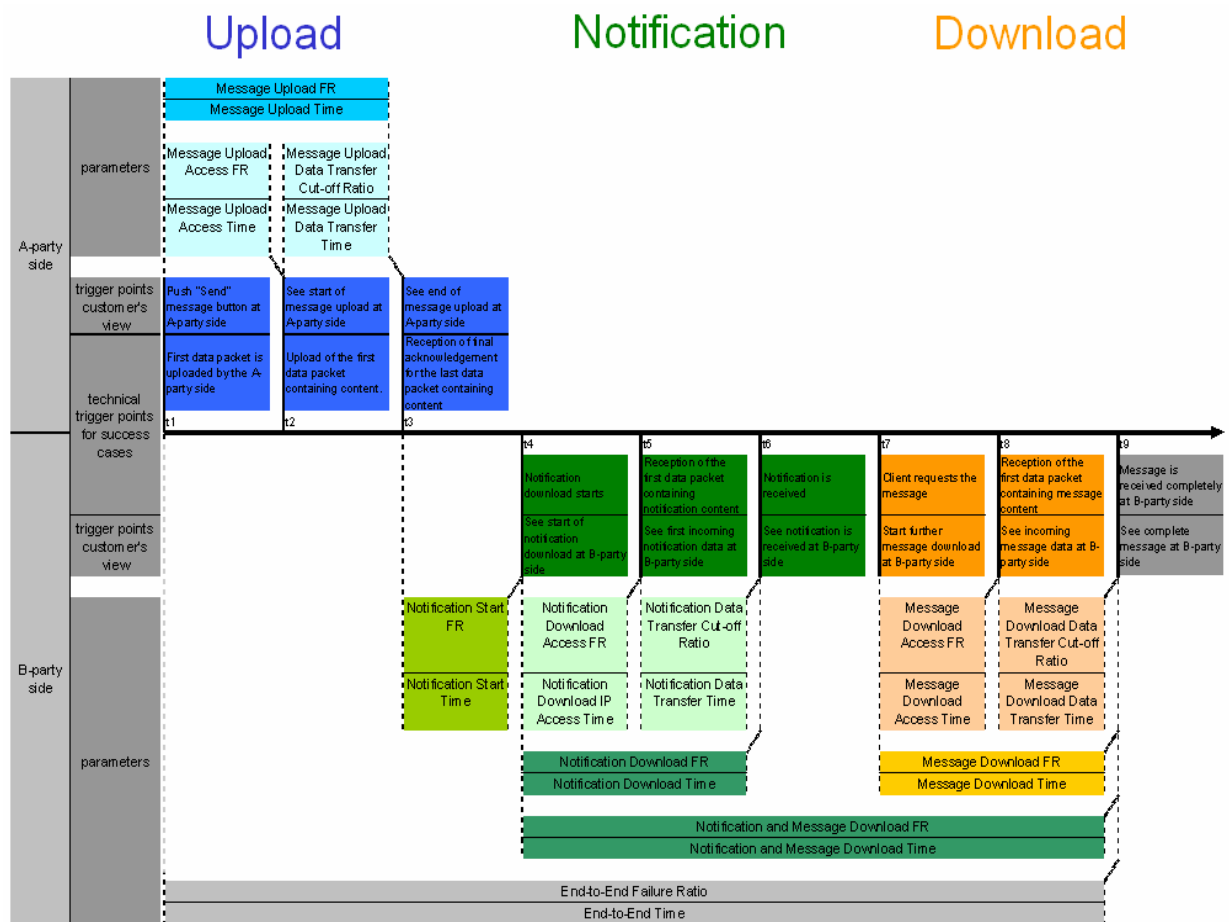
Upload

Notification

Download

A-party side

parameters

Message Upload FR

Message Upload Time

Message Upload Access FR

Message Upload Data Transfer Cut-off Ratio

Message Upload Access Time

Message Upload Data Transfer Time

trigger points customer's view

Push "Send" message button at A-party side

See start of message upload at A-party side

See end of message upload at A-party side

technical trigger points for success cases

First data packet is uploaded by the A-party side

Upload of the first data packet containing content.

Reception of final acknowledgement for the last data packet containing content

t1

t2

t3

t4

t5

t6

t7

t8

t9

Notification download starts

Reception of the first data packet containing notification content

Notification is received

Client requests the message

Reception of the first data packet containing message content

Message is received completely at B-party side

trigger points customer's view

See start of notification download at B-party side

See first incoming notification data at B-party side

See notification is received at B-party side

Start further message download at B-party side

See incoming message data at B-party side

See complete message at B-party side

B-party side

parameters

Notification Start FR

Notification Start Time

Notification Download Access FR

Notification Download IP Access Time

Notification Data Transfer Cut-off Ratio

Notification Data Transfer Time

Message Download Access FR

Message Download Access Time

Message Download Data Transfer Cut-off Ratio

Message Download Data Transfer Time

Notification Download FR

Notification Download Time

Message Download FR

Message Download Time

Notification and Message Download FR

Notification and Message Download Time

End-to-End Failure Ratio

End-to-End Time